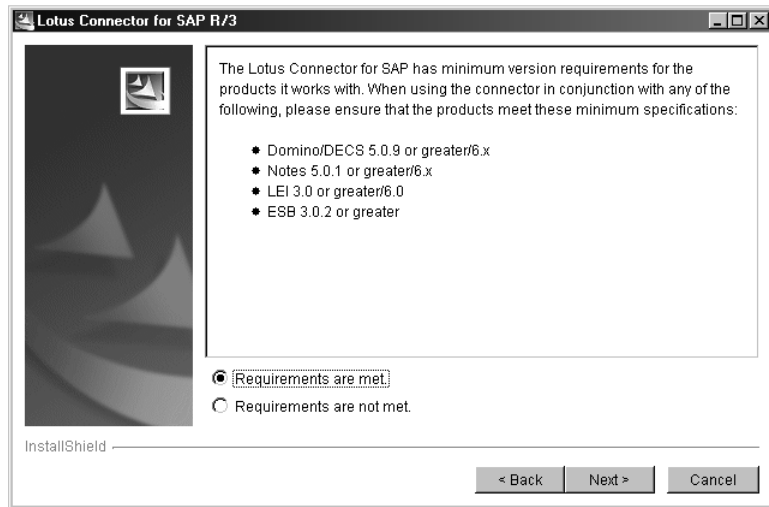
Lotus Connector for SAP R/3

The Lotus Connector for SAP has minimum version requirements for the products it works with. When using the connector in conjunction with any of the following, please ensure that the products meet these minimum specifications:

- Domino/DECS 5.0.9 or greater/6.x
- Notes 5.0.1 or greater/6.x
- LEI 3.0 or greater/6.0
- ESB 3.0.2 or greater

Requirements are met.
Requirements are not met.

InstallShield

< Back
Next >
Cancel